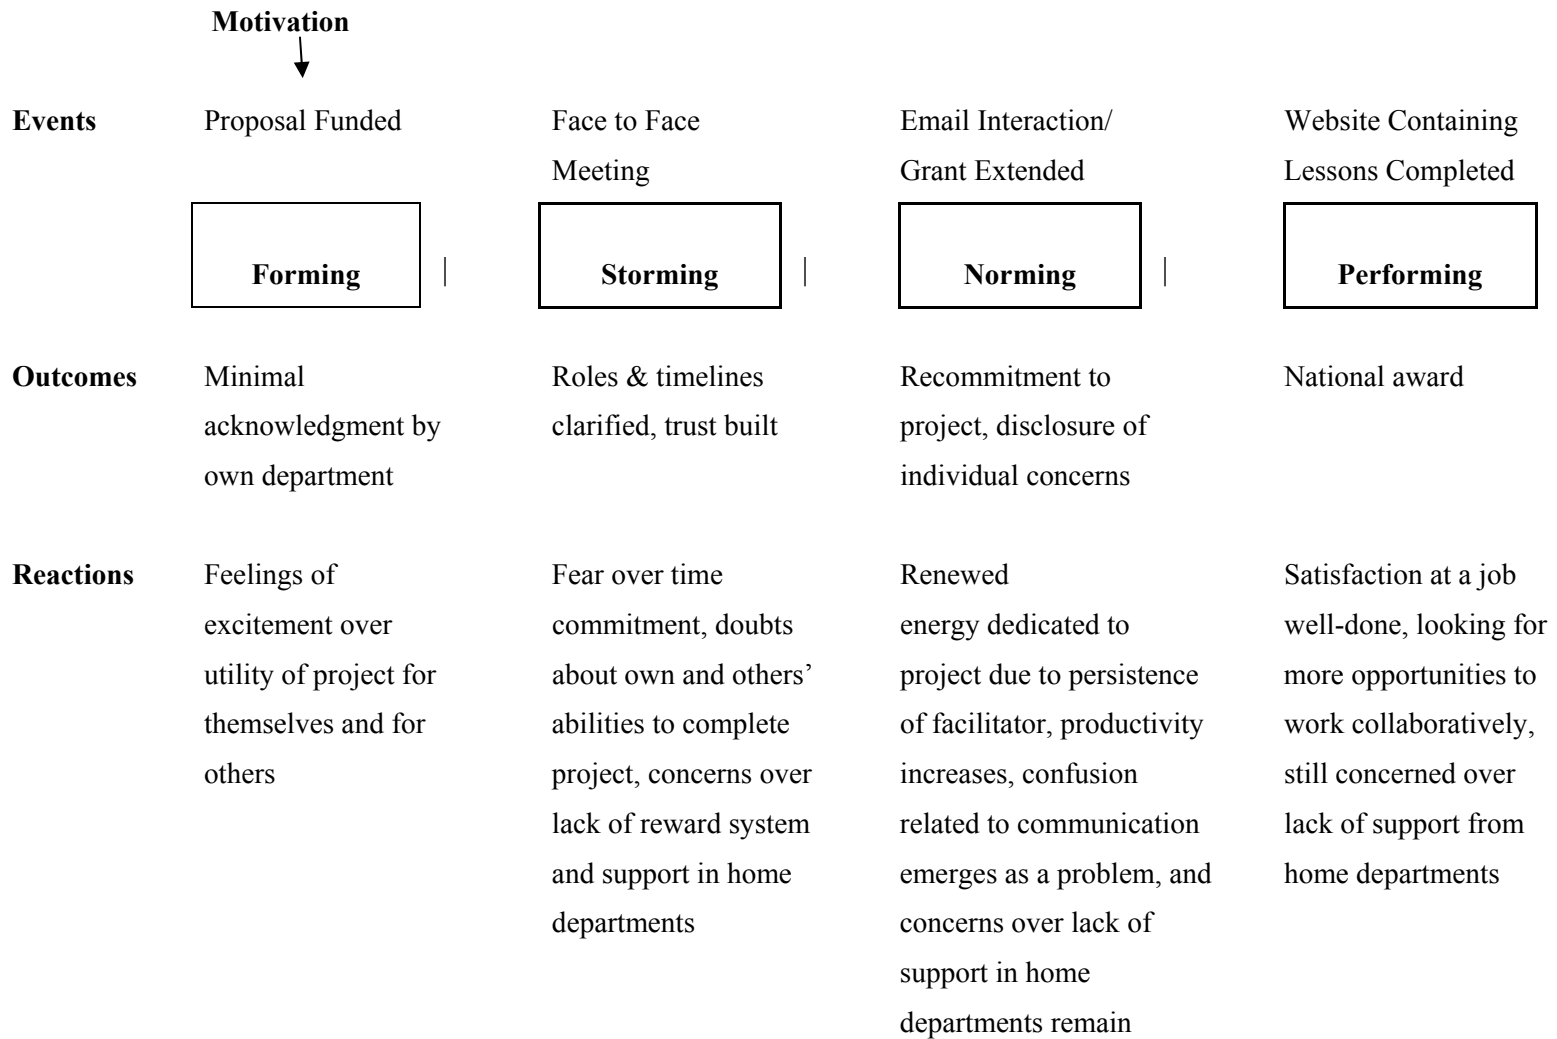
**Motivation**

| | | | | |
|---|---|---|---|---|
| **Events** | Proposal Funded | Face to Face Meeting | Email Interaction/ Grant Extended | Website Containing Lessons Completed |
| | **Forming** | **Storming** | **Norming** | **Performing** |
| **Outcomes** | Minimal acknowledgment by own department | Roles & timelines clarified, trust built | Recommitment to project, disclosure of individual concerns | National award |
| **Reactions** | Feelings of excitement over utility of project for themselves and for others | Fear over time commitment, doubts about own and others' abilities to complete project, concerns over lack of reward system and support in home departments | Renewed energy dedicated to project due to persistence of facilitator, productivity increases, confusion related to communication emerges as a problem, and concerns over lack of support in home departments remain | Satisfaction at a job well-done, looking for more opportunities to work collaboratively, still concerned over lack of support from home departments |